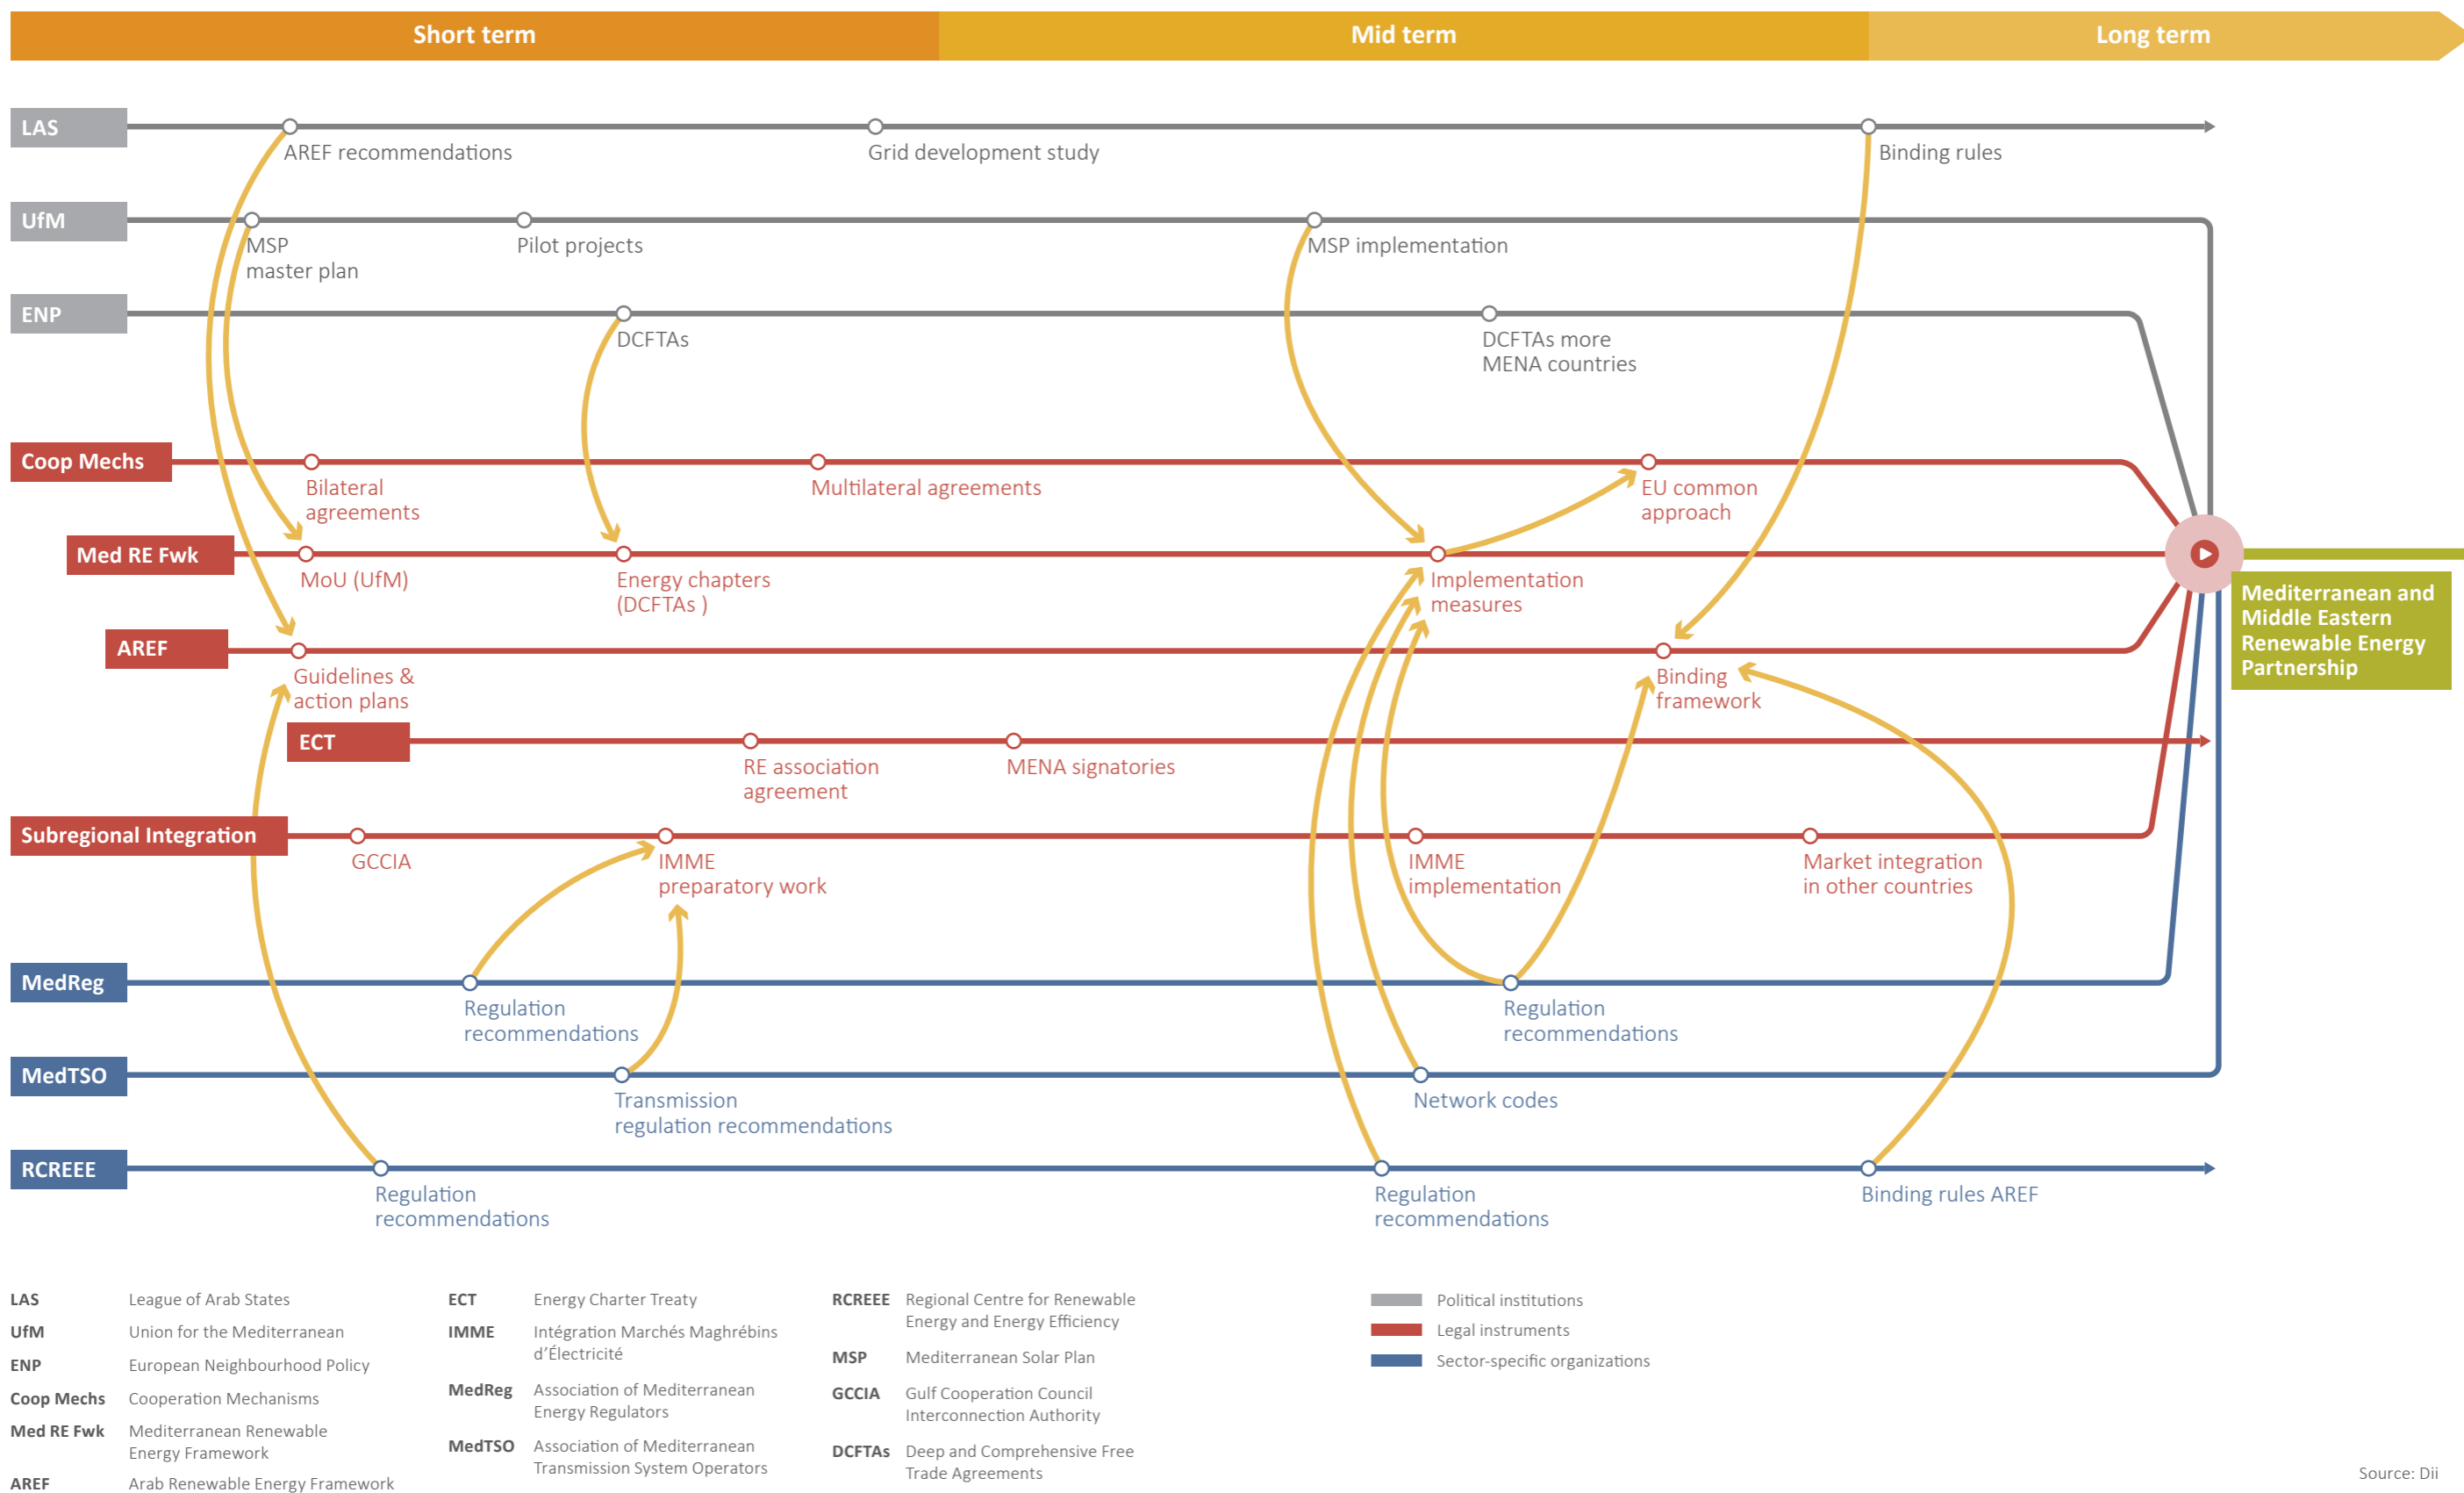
Short term | Mid term | Long term

LAS
AREF recommendations
Grid development study
Binding rules

UfM
MSP master plan
Pilot projects
MSP implementation

ENP
DCFTAs
DCFTAs more MENA countries

Coop Mechs
Bilateral agreements
Multilateral agreements
EU common approach

Med RE Fwk
MoU (UfM)
Energy chapters (DCFTAs )
Implementation measures

AREF
Guidelines & action plans
Binding framework

ECT
RE association agreement
MENA signatories

Subregional Integration
GCCIA
IMME preparatory work
IMME implementation
Market integration in other countries

MedReg
Regulation recommendations
Regulation recommendations

MedTSO
Transmission regulation recommendations
Network codes

RCREEE
Regulation recommendations
Regulation recommendations
Binding rules AREF

Mediterranean and Middle Eastern Renewable Energy Partnership

LAS League of Arab States
UfM Union for the Mediterranean
ENP European Neighbourhood Policy
Coop Mechs Cooperation Mechanisms
Med RE Fwk Mediterranean Renewable Energy Framework
AREF Arab Renewable Energy Framework

ECT Energy Charter Treaty
IMME Intégration Marchés Maghrébins d'Électricité
MedReg Association of Mediterranean Energy Regulators
MedTSO Association of Mediterranean Transmission System Operators

RCREEE Regional Centre for Renewable Energy and Energy Efficiency
MSP Mediterranean Solar Plan
GCCIA Gulf Cooperation Council Interconnection Authority
DCFTAs Deep and Comprehensive Free Trade Agreements

Political institutions
Legal instruments
Sector-specific organizations

Source: Dii